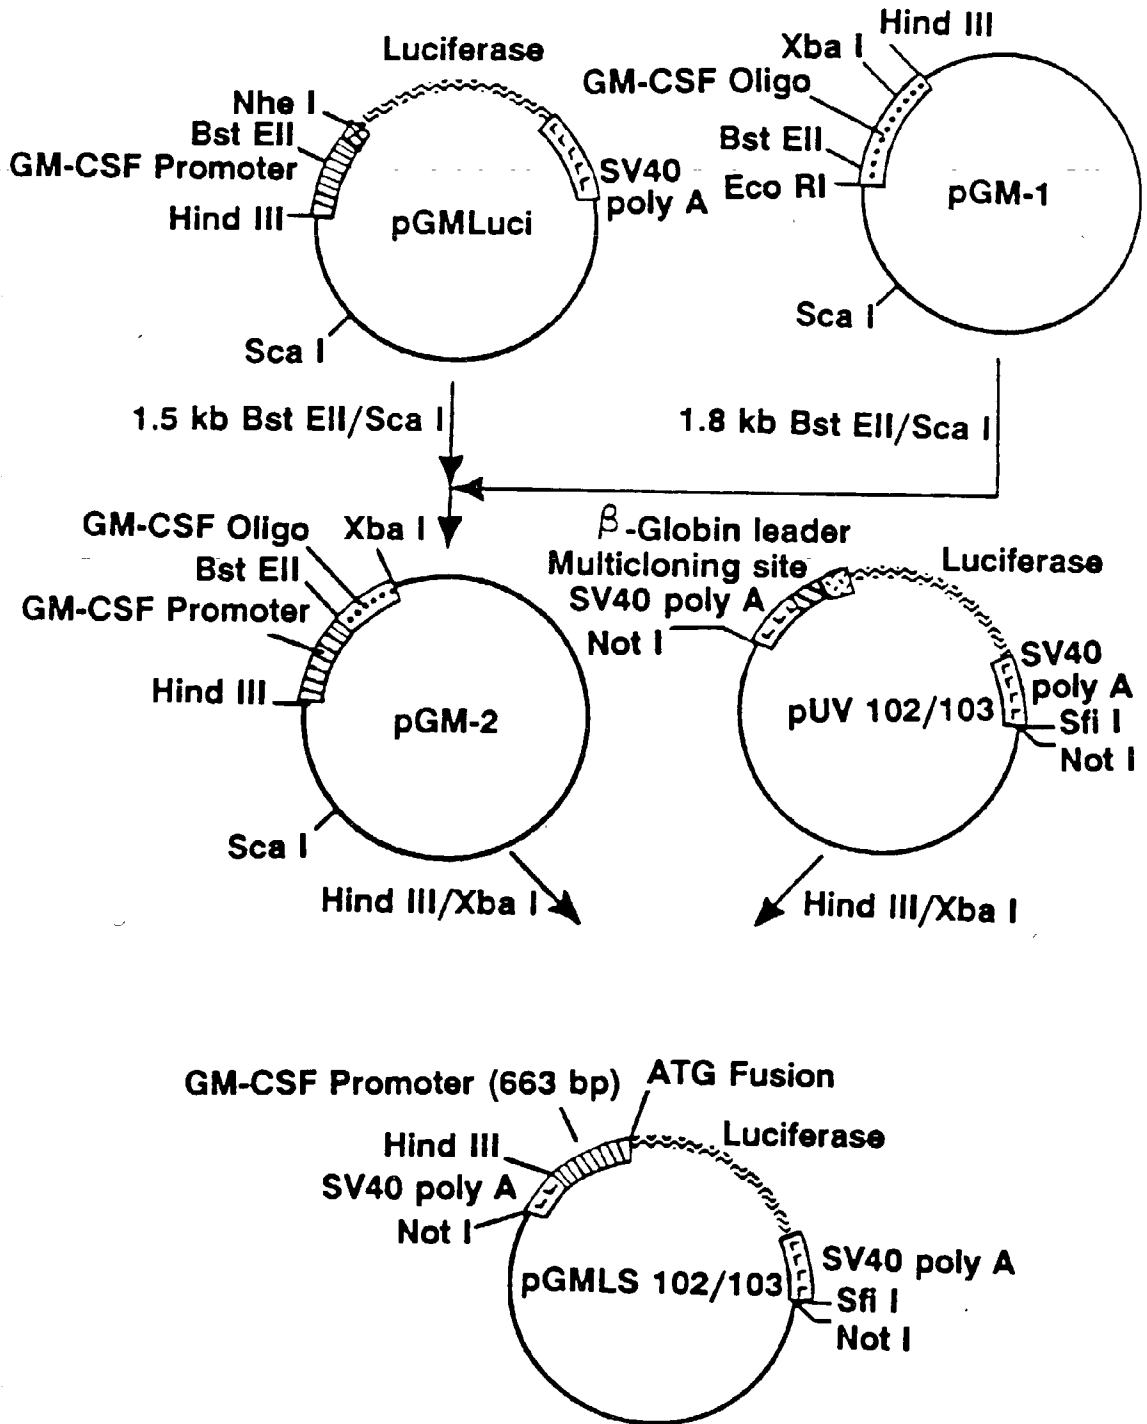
Luciferase
Nhe I
Bst EII
GM-CSF Promoter
Hind III
pGMLuci
SV40 poly A
Sca I

Hind III
Xba I
GM-CSF Oligo
Bst EII
Eco RI
pGM-1
Sca I

1.5 kb Bst EII/Sca I
1.8 kb Bst EII/Sca I

GM-CSF Oligo
Xba I
Bst EII
GM-CSF Promoter
Hind III
pGM-2
Sca I

$\beta$-Globin leader
Multicloning site
SV40 poly A
Not I
Luciferase
SV40 poly A
pUV 102/103
Sfi I
Not I

Hind III/Xba I
Hind III/Xba I

GM-CSF Promoter (663 bp)
ATG Fusion
Hind III
Luciferase
SV40 poly A
Not I
pGMLS 102/103
SV40 poly A
Sfi I
Not I